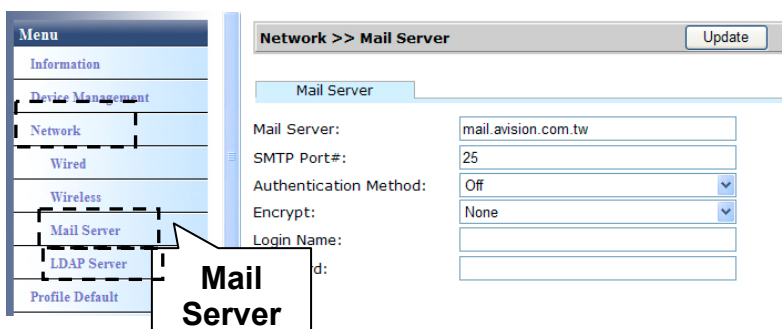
Menu
Information
Device Management
Network
Wired
Wireless
Mail Server
LDAP Server
Profile Default

Mail Server

Network >> Mail Server
Update

Mail Server

Mail Server: mail.avision.com.tw
SMTP Port#: 25
Authentication Method: Off
Encrypt: None
Login Name:
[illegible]d: